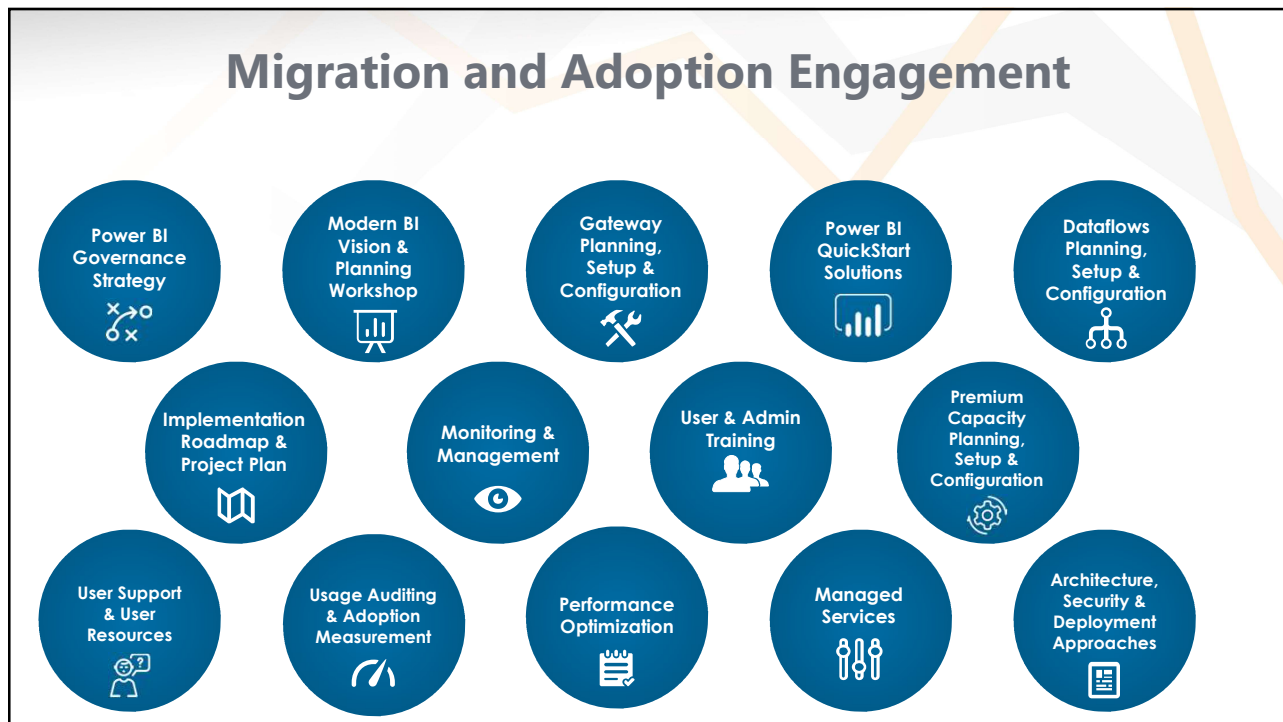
Migration and Adoption Engagement

Power BI Governance Strategy

Modern BI Vision & Planning Workshop

Gateway Planning, Setup & Configuration

Power BI QuickStart Solutions

Dataflows Planning, Setup & Configuration

Implementation Roadmap & Project Plan

Monitoring & Management

User & Admin Training

Premium Capacity Planning, Setup & Configuration

User Support & User Resources

Usage Auditing & Adoption Measurement

Performance Optimization

Managed Services

Architecture, Security & Deployment Approaches